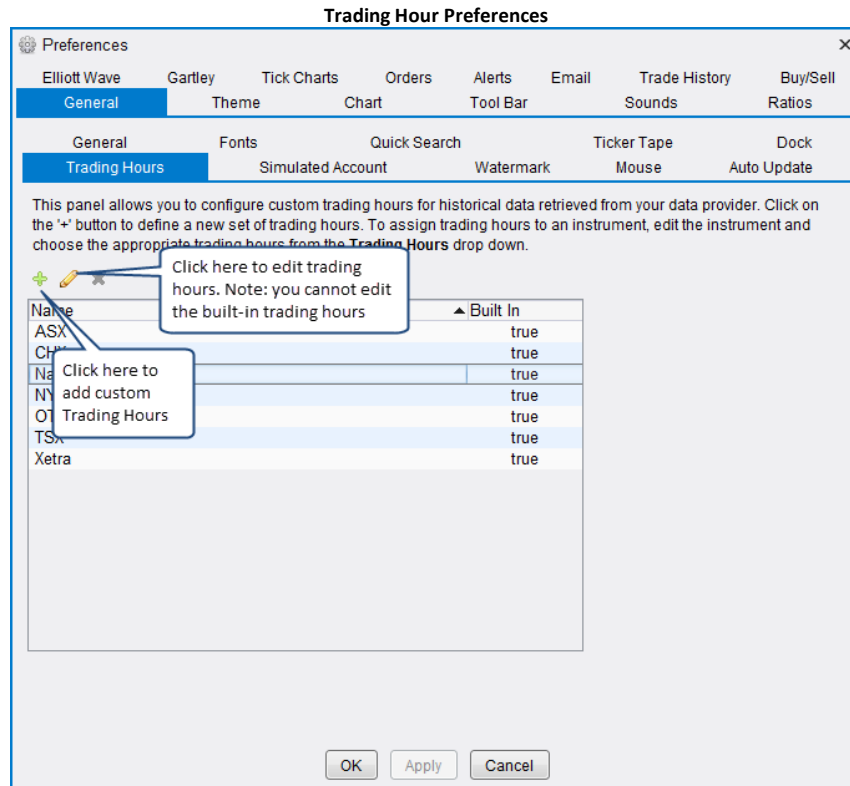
**Trading Hour Preferences**

Preferences

Elliott Wave Gartley Tick Charts Orders Alerts Email Trade History Buy/Sell
General Theme Chart Tool Bar Sounds Ratios

General Fonts Quick Search Ticker Tape Dock
Trading Hours Simulated Account Watermark Mouse Auto Update

This panel allows you to configure custom trading hours for historical data retrieved from your data provider. Click on the '+' button to define a new set of trading hours. To assign trading hours to an instrument, edit the instrument and choose the appropriate trading hours from the **Trading Hours** drop down.

Click here to edit trading hours. Note: you cannot edit the built-in trading hours

| Name | Built In |
|---|---|
| ASX | true |
| CH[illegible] | true |
| Na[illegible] | true |
| NY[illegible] | true |
| OT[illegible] | true |
| TSX | true |
| Xetra | true |

Click here to add custom Trading Hours

OK Apply Cancel